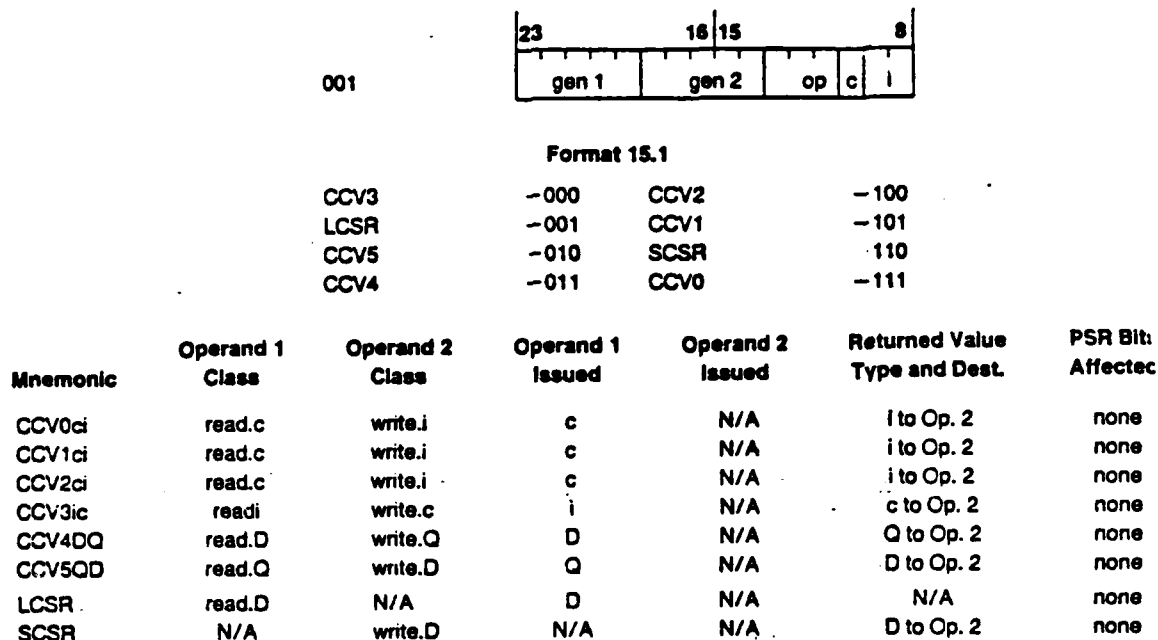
23 16 15 8

001

| gen 1 | gen 2 | op | c | i |
|---|---|---|---|---|

Format 15.1

| | | | |
|---|---|---|---|
| CCV3 | –000 | CCV2 | –100 |
| LCSR | –001 | CCV1 | –101 |
| CCV5 | –010 | SCSR | 110 |
| CCV4 | –011 | CCV0 | –111 |

| Mnemonic | Operand 1 Class | Operand 2 Class | Operand 1 Issued | Operand 2 Issued | Returned Value Type and Dest. | PSR Bits Affectec |
|---|---|---|---|---|---|---|
| CCV0ci | read.c | write.i | c | N/A | i to Op. 2 | none |
| CCV1ci | read.c | write.i | c | N/A | i to Op. 2 | none |
| CCV2ci | read.c | write.i | c | N/A | i to Op. 2 | none |
| CCV3ic | readi | write.c | i | N/A | c to Op. 2 | none |
| CCV4DQ | read.D | write.Q | D | N/A | Q to Op. 2 | none |
| CCV5QD | read.Q | write.D | Q | N/A | D to Op. 2 | none |
| LCSR | read.D | N/A | D | N/A | N/A | none |
| SCSR | N/A | write.D | N/A | N/A | D to Op. 2 | none |